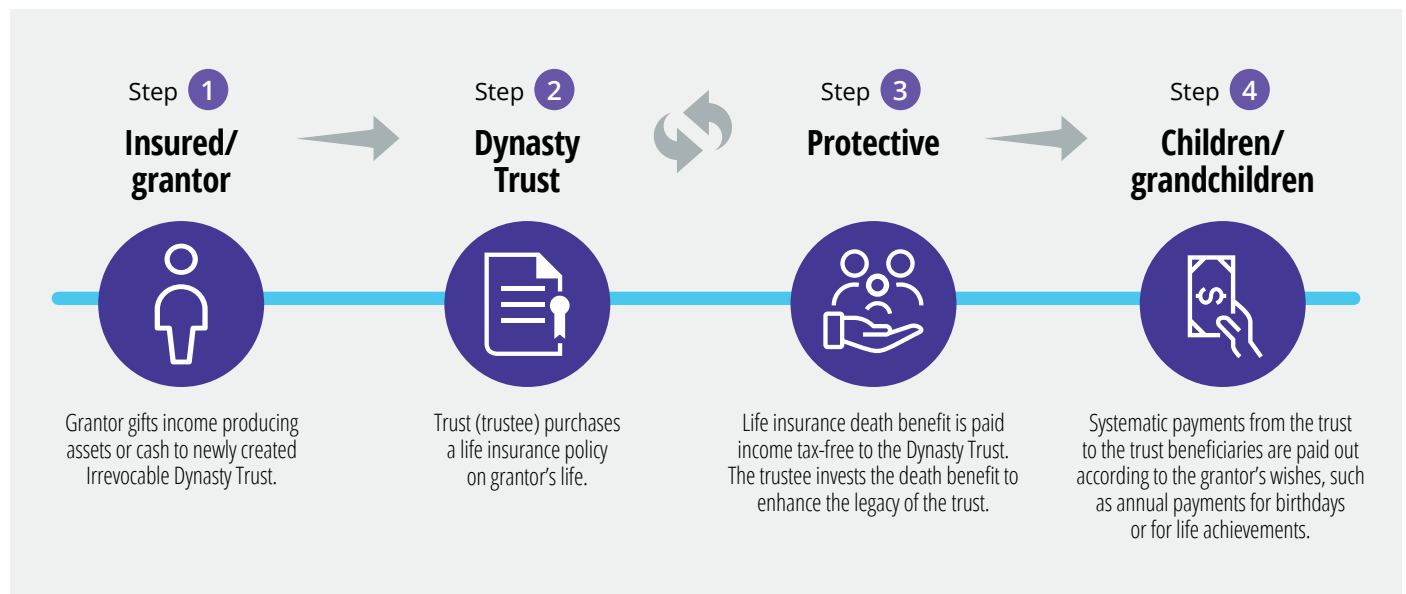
Step 1
Insured/ grantor

Grantor gifts income producing assets or cash to newly created Irrevocable Dynasty Trust.

Step 2
Dynasty Trust

Trust (trustee) purchases a life insurance policy on grantor's life.

Step 3
Protective

Life insurance death benefit is paid income tax-free to the Dynasty Trust. The trustee invests the death benefit to enhance the legacy of the trust.

Step 4
Children/ grandchildren

Systematic payments from the trust to the trust beneficiaries are paid out according to the grantor's wishes, such as annual payments for birthdays or for life achievements.